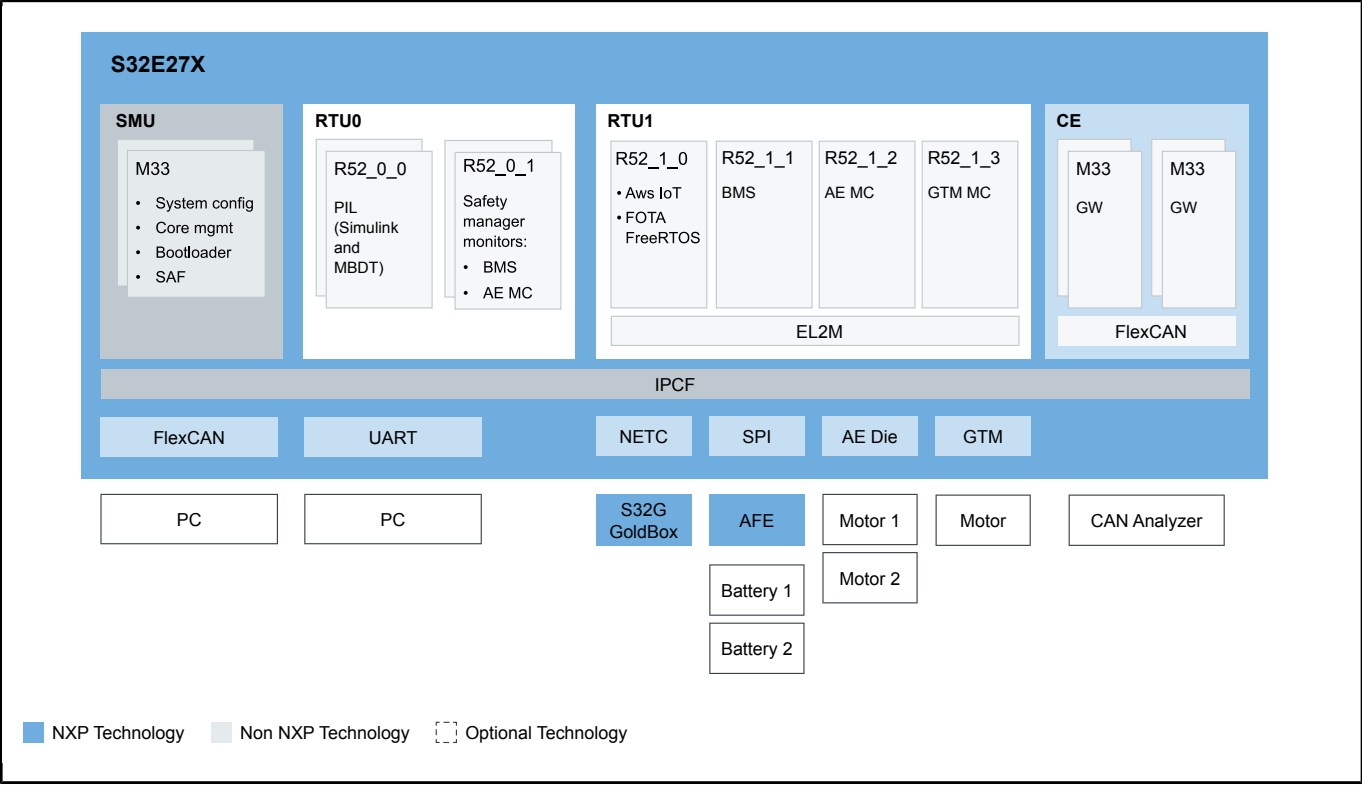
S32E27X

SMU

M33

- System config
- Core mgmt
- Bootloader
- SAF

RTU0

R52_0_0

PIL (Simulink and MBDT)

R52_0_1

Safety manager monitors:

- BMS
- AE MC

RTU1

R52_1_0

- Aws IoT
- FOTA FreeRTOS

R52_1_1

BMS

R52_1_2

AE MC

R52_1_3

GTM MC

EL2M

CE

M33

GW

M33

GW

FlexCAN

IPCF

FlexCAN

UART

NETC

SPI

AE Die

GTM

PC

PC

S32G GoldBox

AFE

Motor 1

Motor

CAN Analyzer

Battery 1

Motor 2

Battery 2

NXP Technology Non NXP Technology Optional Technology